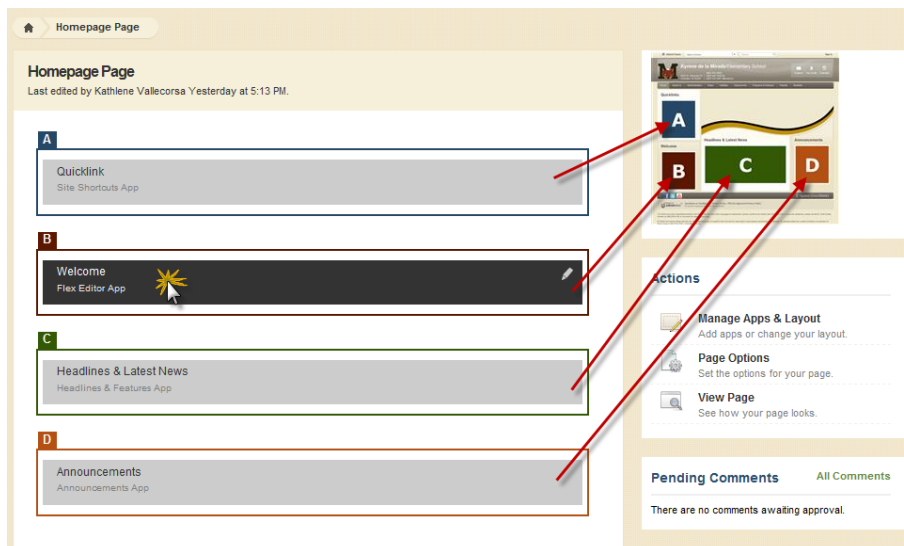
Homepage Page

Homepage Page
Last edited by Kathlene Vallecorsa Yesterday at 5:13 PM.

A
Quicklink
Site Shortcuts App

B
Welcome
Flex Editor App

C
Headlines & Latest News
Headlines & Features App

D
Announcements
Announcements App

A
B
C
D

Actions

Manage Apps & Layout
Add apps or change your layout.

Page Options
Set the options for your page.

View Page
See how your page looks.

Pending Comments
All Comments
There are no comments awaiting approval.